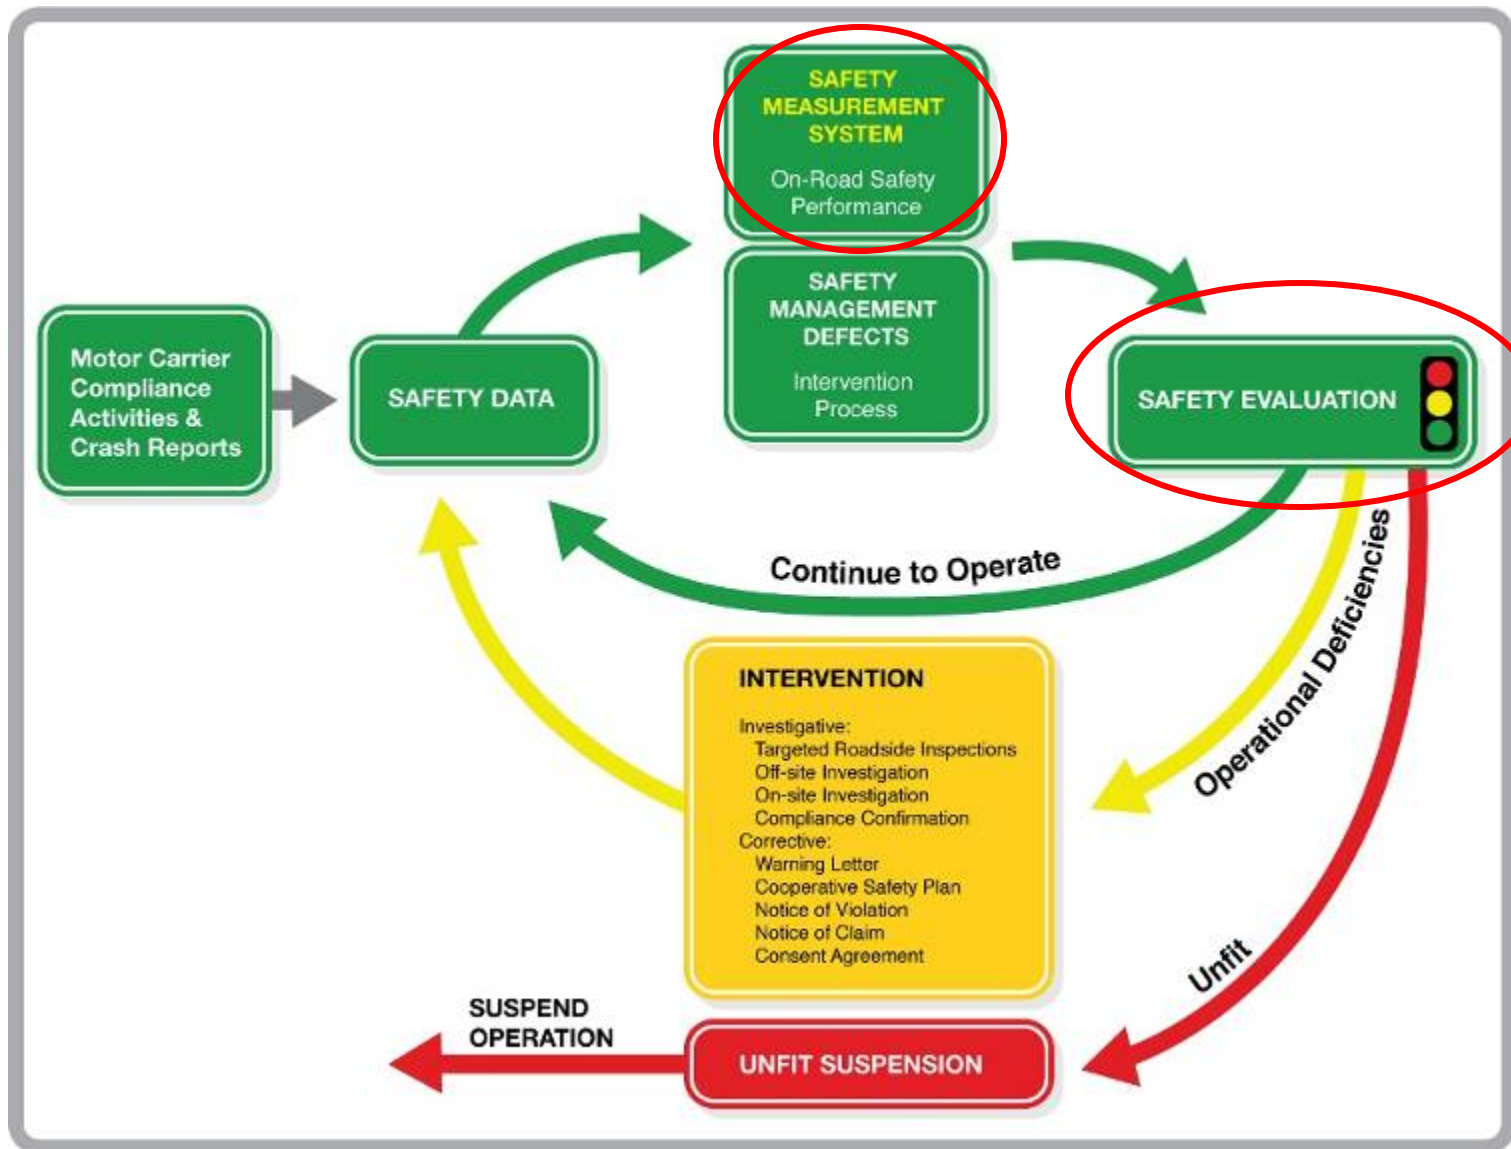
Motor Carrier Compliance Activities & Crash Reports

SAFETY DATA

SAFETY MEASUREMENT SYSTEM

On-Road Safety Performance

SAFETY MANAGEMENT DEFECTS

Intervention Process

SAFETY EVALUATION

Continue to Operate

Operational Deficiencies

INTERVENTION

Investigative:
Targeted Roadside Inspections
Off-site Investigation
On-site Investigation
Compliance Confirmation
Corrective:
Warning Letter
Cooperative Safety Plan
Notice of Violation
Notice of Claim
Consent Agreement

Unfit

SUSPEND OPERATION

UNFIT SUSPENSION